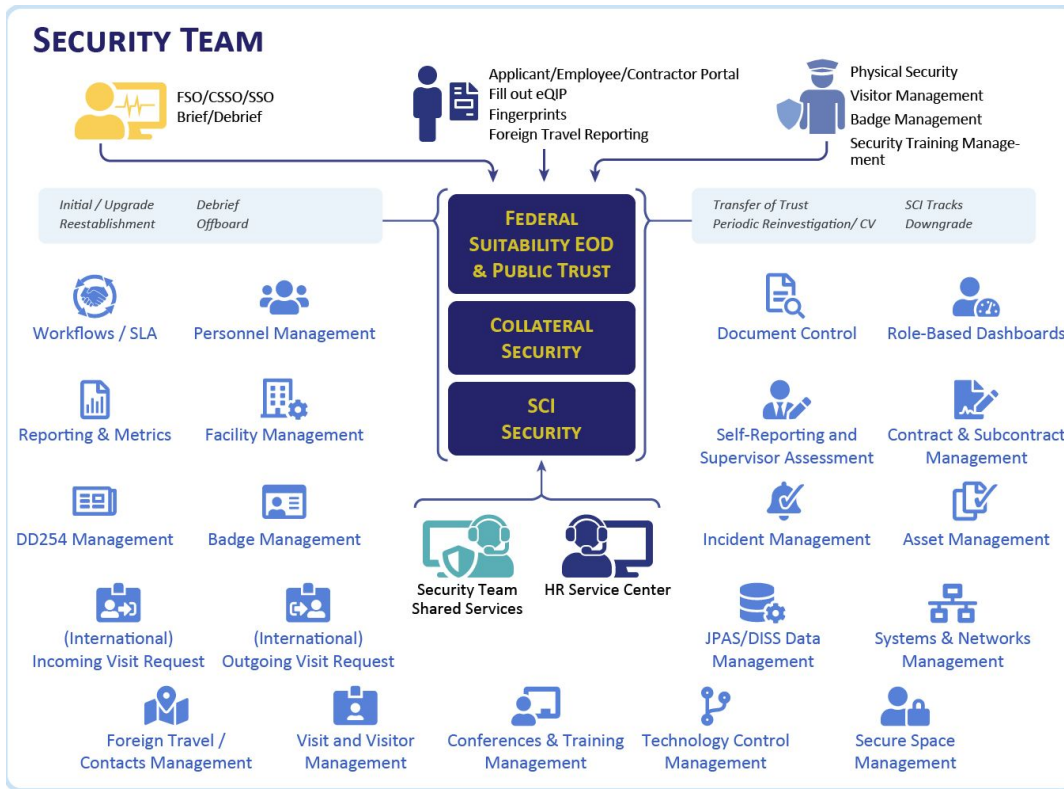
SECURITY TEAM

FSO/CSSO/SSO
Brief/Debrief

Applicant/Employee/Contractor Portal
Fill out eQIP
Fingerprints
Foreign Travel Reporting

Physical Security
Visitor Management
Badge Management
Security Training Management

Initial / Upgrade
Reestablishment
Debrief
Offboard

FEDERAL SUITABILITY EOD & PUBLIC TRUST

COLLATERAL SECURITY

SCI SECURITY

Transfer of Trust
Periodic Reinvestigation/ CV
SCI Tracks
Downgrade

Workflows / SLA
Personnel Management

Document Control
Role-Based Dashboards

Reporting & Metrics
Facility Management

Self-Reporting and Supervisor Assessment
Contract & Subcontract Management

DD254 Management
Badge Management

Security Team Shared Services
HR Service Center

Incident Management
Asset Management

(International) Incoming Visit Request
(International) Outgoing Visit Request

JPAS/DISS Data Management
Systems & Networks Management

Foreign Travel / Contacts Management
Visit and Visitor Management
Conferences & Training Management
Technology Control Management
Secure Space Management